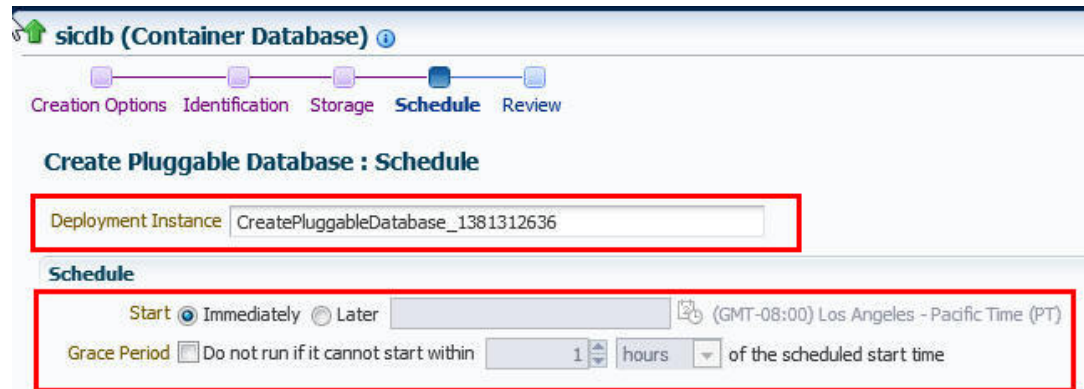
sicdb (Container Database)

Creation Options Identification Storage Schedule Review

Create Pluggable Database : Schedule

Deployment Instance CreatePluggableDatabase_1381312636

Schedule

Start Immediately Later (GMT-08:00) Los Angeles - Pacific Time (PT)

Grace Period Do not run if it cannot start within 1 hours of the scheduled start time